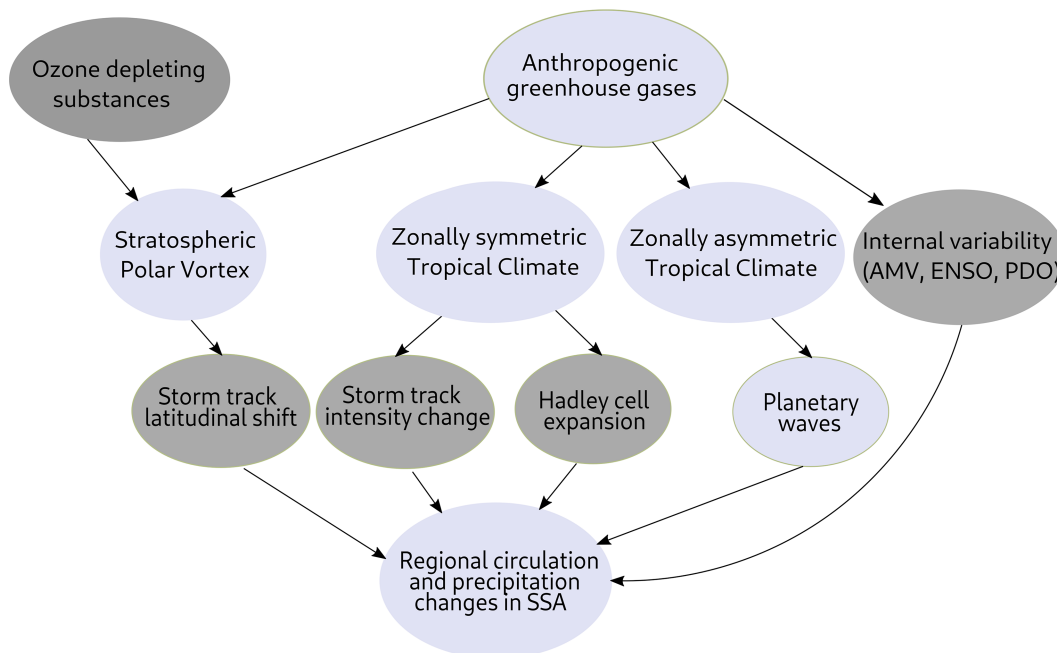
Ozone depleting substances

Anthropogenic greenhouse gases

Stratospheric Polar Vortex

Zonally symmetric Tropical Climate

Zonally asymmetric Tropical Climate

Internal variability (AMV, ENSO, PDO)

Storm track latitudinal shift

Storm track intensity change

Hadley cell expansion

Planetary waves

Regional circulation and precipitation changes in SSA